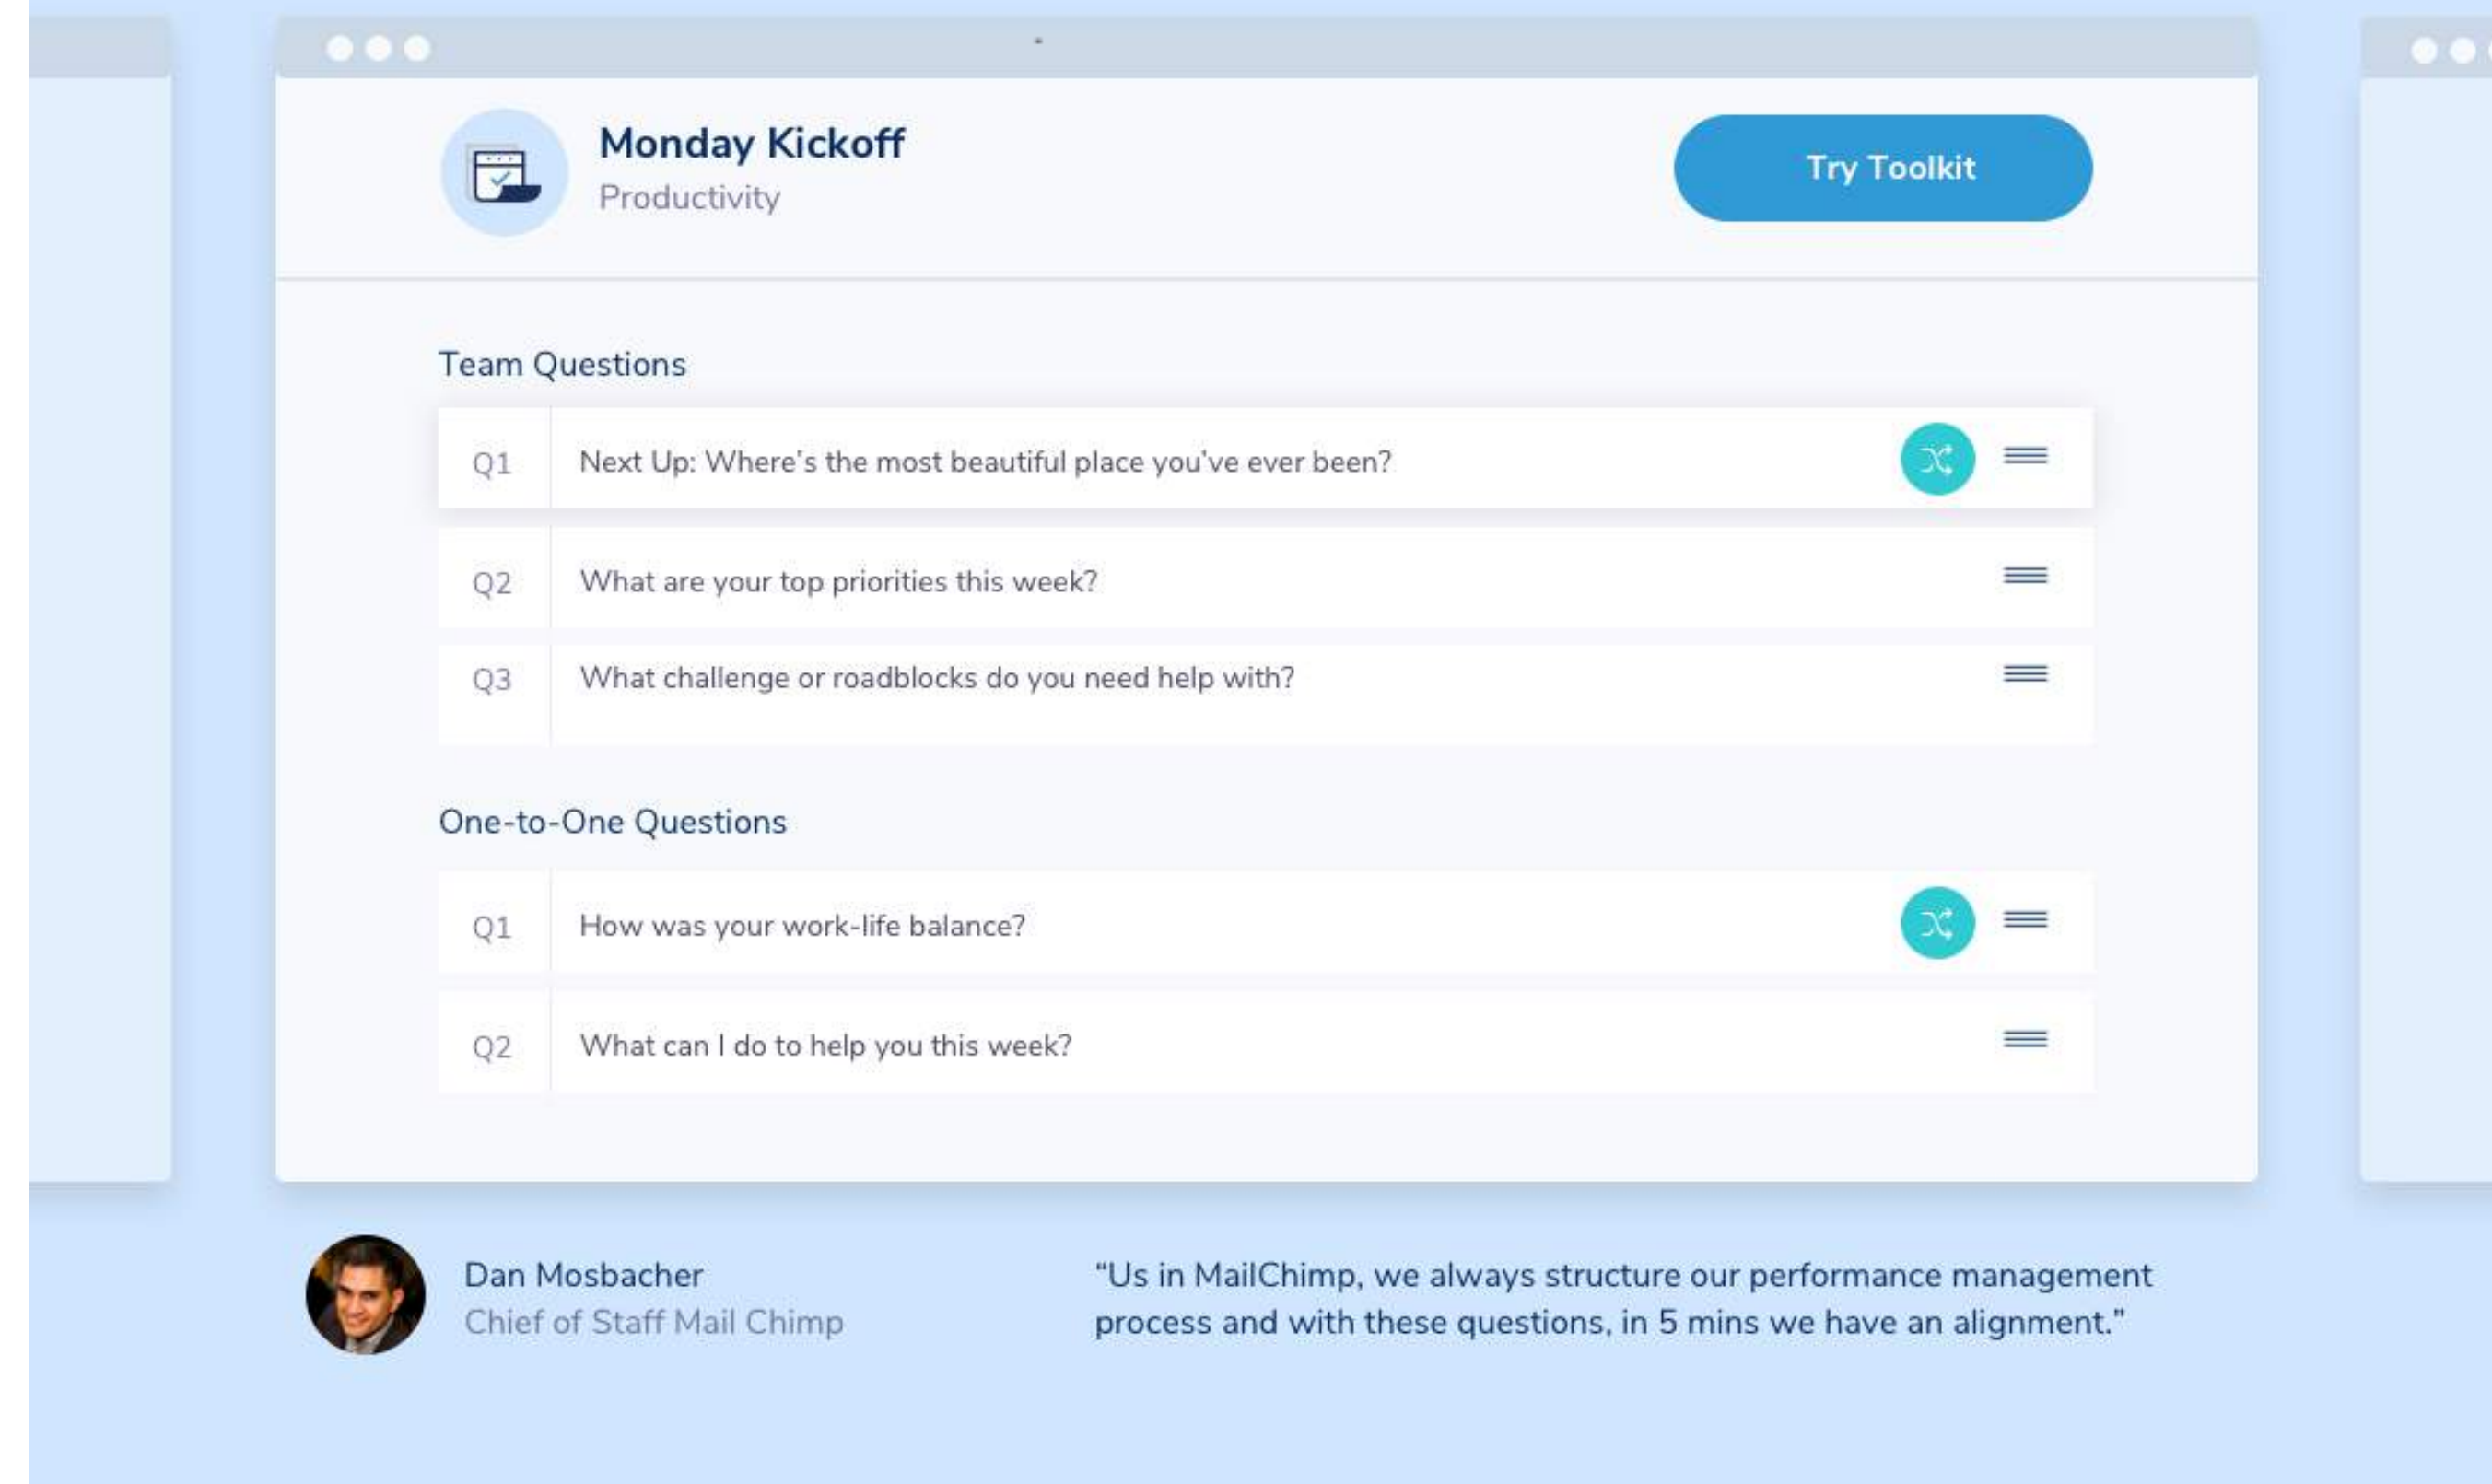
Monday Kickoff
Productivity

Try Toolkit

Team Questions

Q1 Next Up: Where's the most beautiful place you've ever been?

Q2 What are your top priorities this week?

Q3 What challenge or roadblocks do you need help with?

One-to-One Questions

Q1 How was your work-life balance?

Q2 What can I do to help you this week?

Dan Mosbacher
Chief of Staff Mail Chimp

“Us in MailChimp, we always structure our performance management process and with these questions, in 5 mins we have an alignment.”